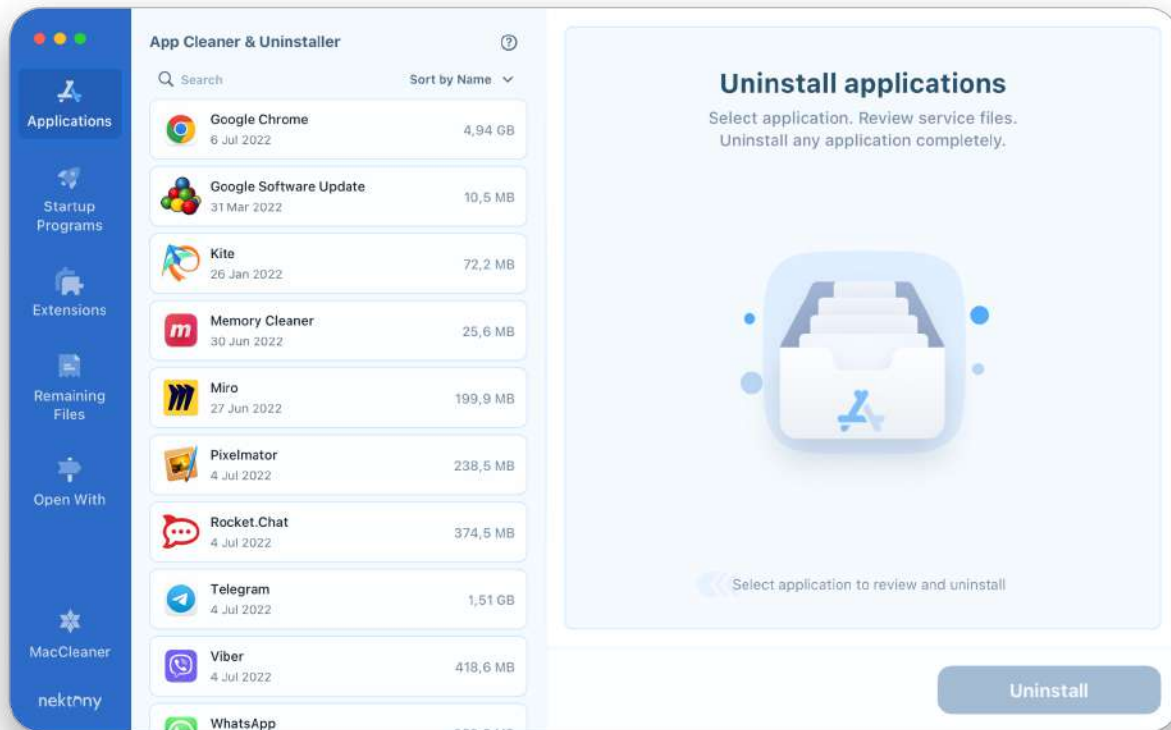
Applications

Startup Programs

Extensions

Remaining Files

Open With

MacCleaner

nektony

App Cleaner & Uninstaller

Search

Sort by Name

Google Chrome
6 Jul 2022
4,94 GB

Google Software Update
31 Mar 2022
10,5 MB

Kite
26 Jan 2022
72,2 MB

Memory Cleaner
30 Jun 2022
25,6 MB

Miro
27 Jun 2022
199,9 MB

Pixelmator
4 Jul 2022
238,5 MB

Rocket.Chat
4 Jul 2022
374,5 MB

Telegram
4 Jul 2022
1,51 GB

Viber
4 Jul 2022
418,6 MB

WhatsApp
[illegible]

Uninstall applications

Select application. Review service files. Uninstall any application completely.

Select application to review and uninstall

Uninstall